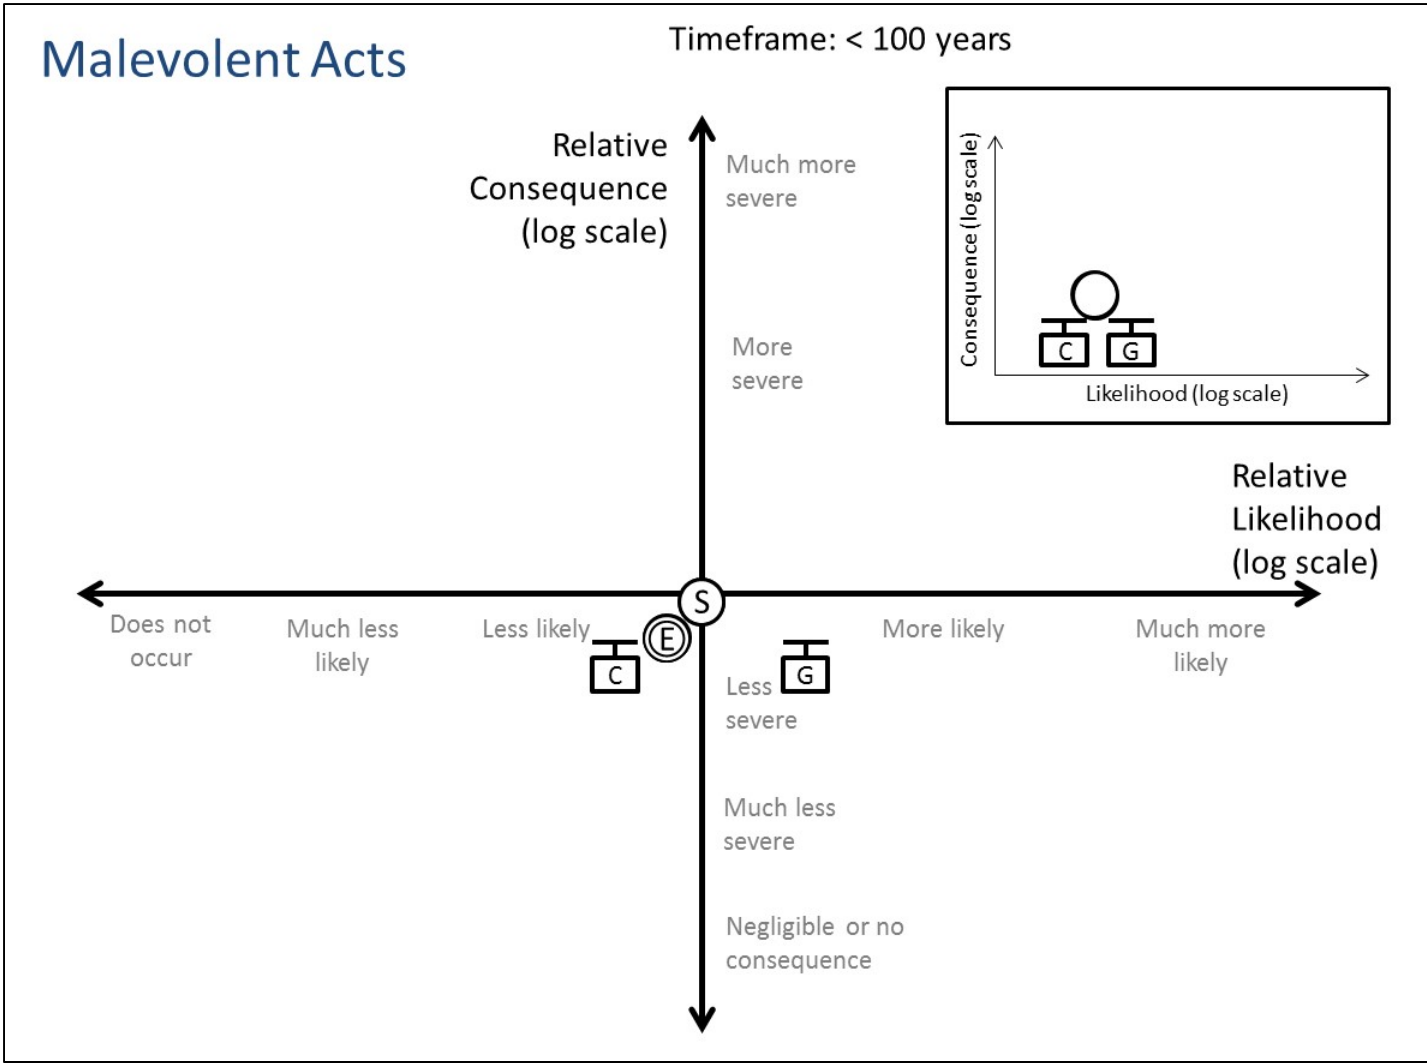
Malevolent Acts

Timeframe: < 100 years

Relative Consequence (log scale)

Much more severe

More severe

Consequence (log scale)

C G

Likelihood (log scale)

Relative Likelihood (log scale)

S

Does not occur

Much less likely

Less likely

E

C

G

More likely

Much more likely

Less severe

Much less severe

Negligible or no consequence